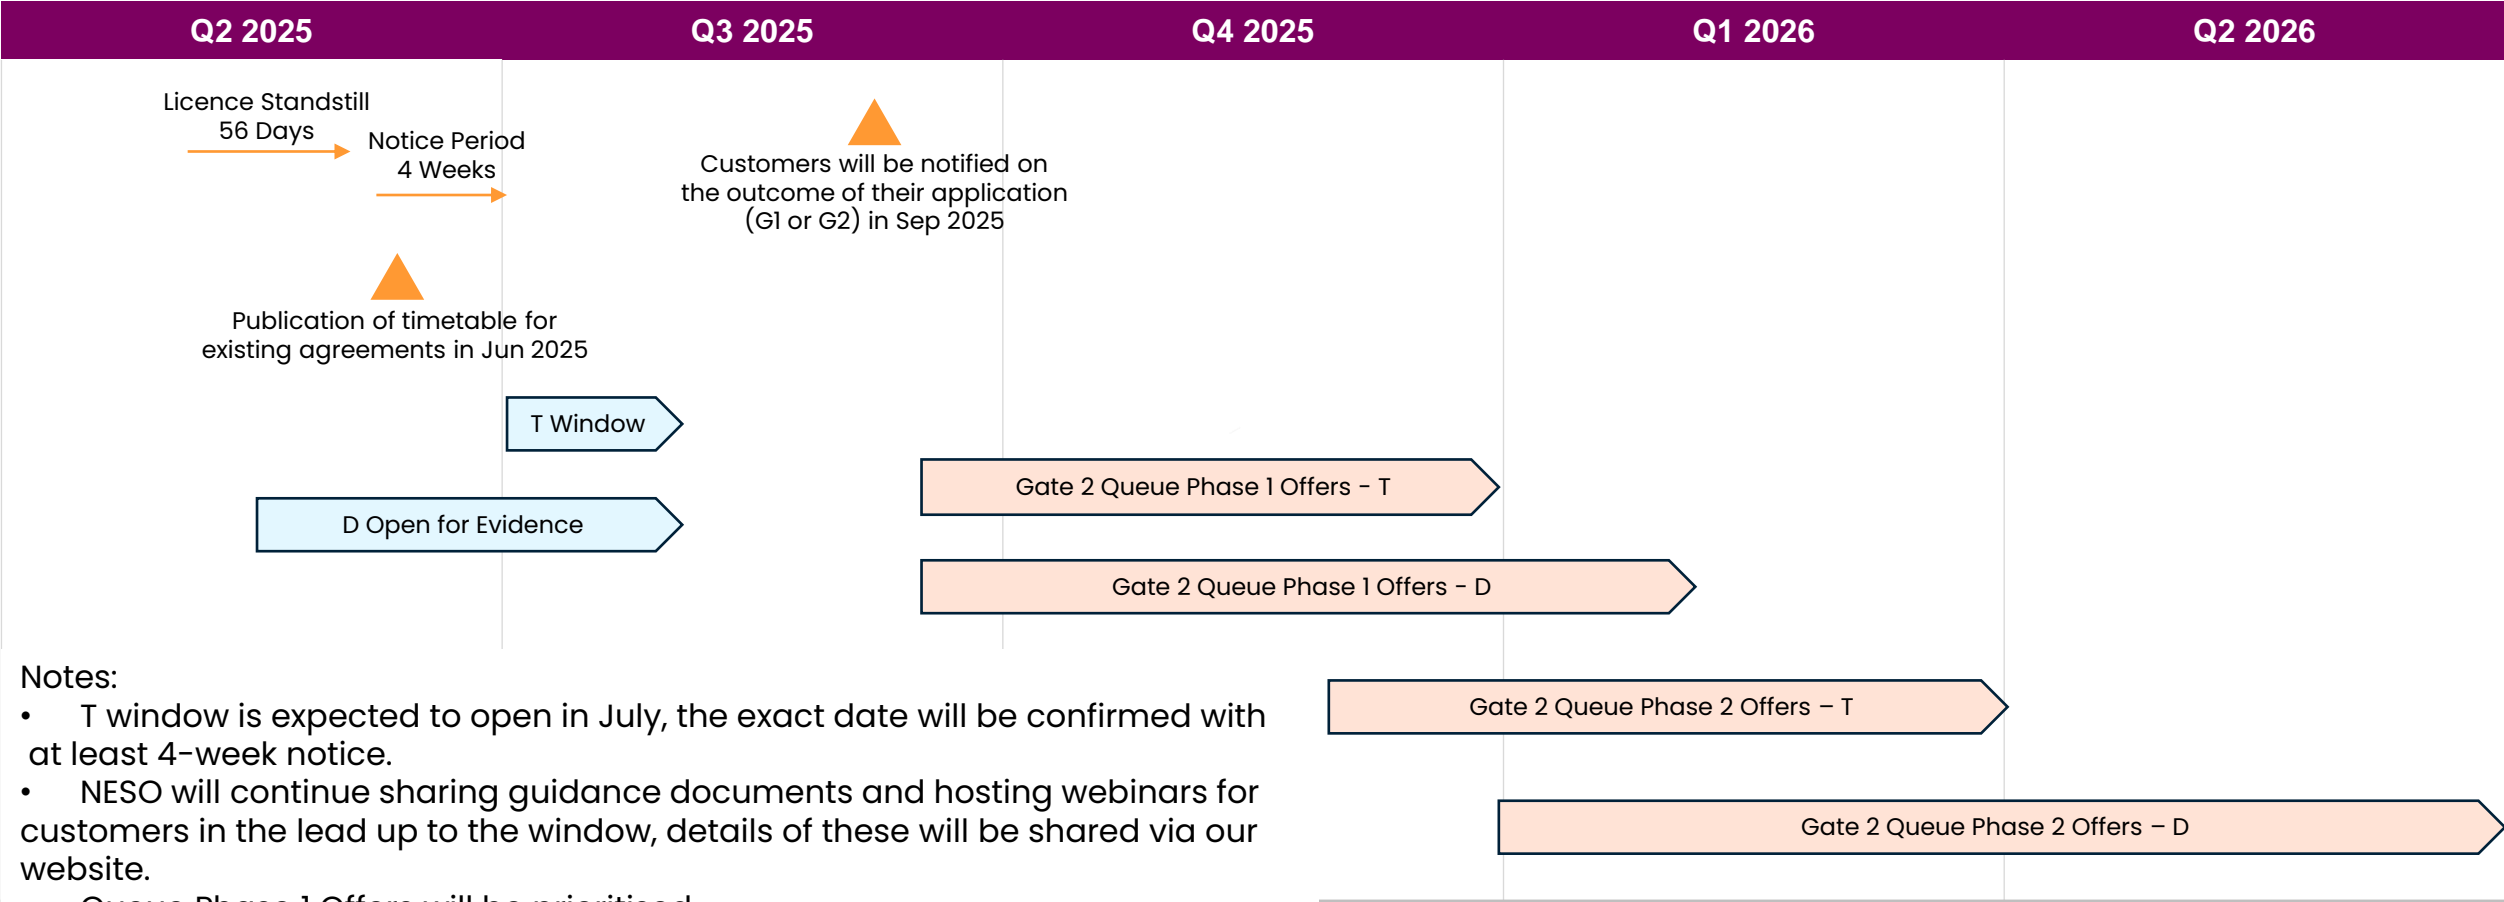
| Q2 2025 | Q3 2025 | Q4 2025 | Q1 2026 | Q2 2026 |
|---|---|---|---|---|

Licence Standstill 56 Days

Notice Period 4 Weeks

Customers will be notified on the outcome of their application (G1 or G2) in Sep 2025

Publication of timetable for existing agreements in Jun 2025

T Window

Gate 2 Queue Phase 1 Offers - T

D Open for Evidence

Gate 2 Queue Phase 1 Offers - D

Notes:
• T window is expected to open in July, the exact date will be confirmed with at least 4-week notice.
• NESO will continue sharing guidance documents and hosting webinars for customers in the lead up to the window, details of these will be shared via our website.
• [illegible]

Gate 2 Queue Phase 2 Offers – T

Gate 2 Queue Phase 2 Offers – D